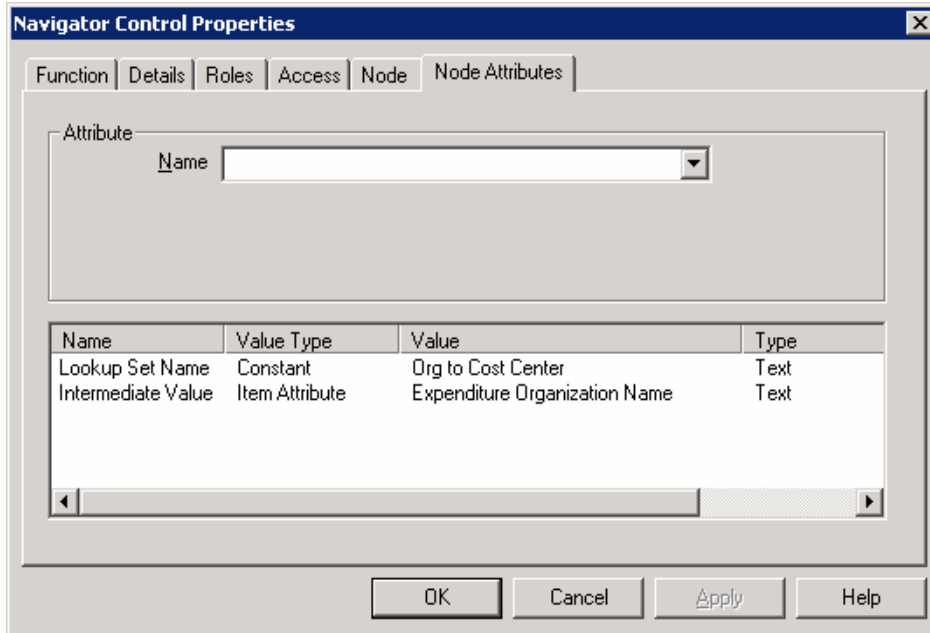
Navigator Control Properties

Function | Details | Roles | Access | Node | Node Attributes

Attribute
Name

| Name | Value Type | Value | Type |
|---|---|---|---|
| Lookup Set Name | Constant | Org to Cost Center | Text |
| Intermediate Value | Item Attribute | Expenditure Organization Name | Text |

OK Cancel Apply Help